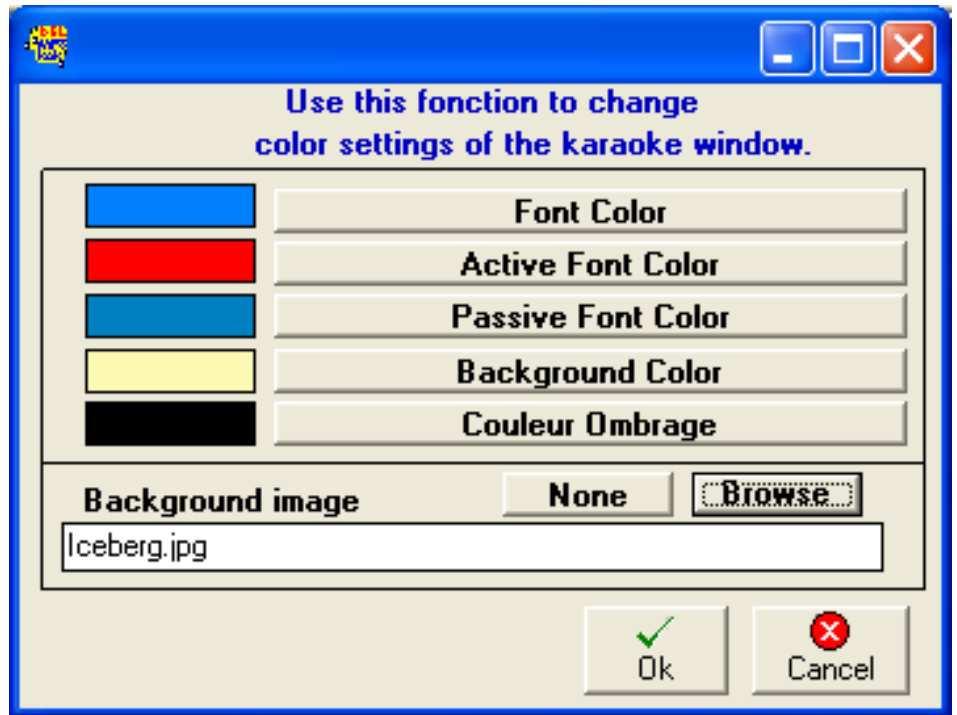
Use this fonction to change
color settings of the karaoke window.

Font Color

Active Font Color

Passive Font Color

Background Color

Couleur Ombrage

Background image

None

Browse

Iceberg.jpg

Ok

Cancel